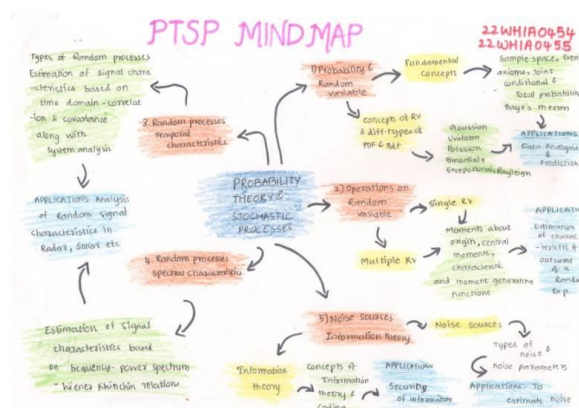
PTSP MINDMAP

22WH1A0454
22WH1A0455

Types of Random processes Estimation of signal characteristics based on time domain - correlation & covariance along with system analysis

APPLICATIONS Analysis of Random signal characteristics in Radar, Sonar etc

3. Random processes temporal characteristics

PROBABILITY THEORY & STOCHASTIC PROCESSES

1) Probability & Random variable

Fundamental concepts

Sample space, Event axioms, joint conditional & total probability Baye's theorem

Concepts of RV & diff types of PDF & CDF

Gaussian Uniform Poisson Binomial Exponential Rayleigh

APPLICATIONS Data Analysis & Prediction

2) Operations on Random variable

Single RV

Multiple RV

Moments about origin, central moments, characteristic and moment generating functions

APPLICATIONS Estimation of channel - health & outcome of a Random Exp.

4. Random processes spectral characteristics

Estimation of signal characteristics based on frequency - power spectrum - wiener khinchin relation

5) Noise sources Information theory

Noise sources

Types of noise & noise parameters

Applications: To estimate noise

Information theory

Concepts of Information theory & coding

APPLICATIONS Security of information